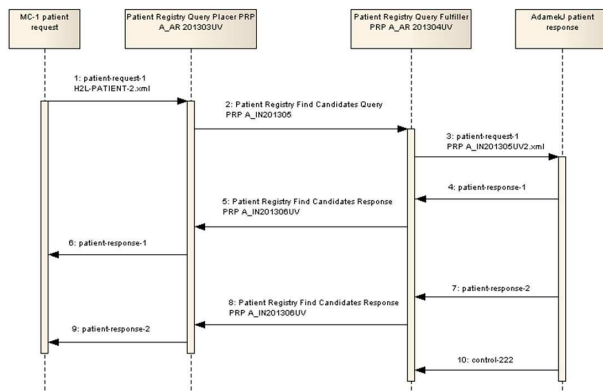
MC-1 patient request

Patient Registry Query Placer PRP A_AR 201303UV

Patient Registry Query Fulfiller PRP A_AR 201304UV

AdamekJ patient response

1: patient-request-1 H2L-PATIENT-2.xml

2: Patient Registry Find Candidates Query PRP A_IN201305

3: patient-request-1 PRP A_IN201305UV2.xml

4: patient-response-1

5: Patient Registry Find Candidates Response PRP A_IN201306UV

6: patient-response-1

7: patient-response-2

8: Patient Registry Find Candidates Response PRP A_IN201306UV

9: patient-response-2

10: control-222